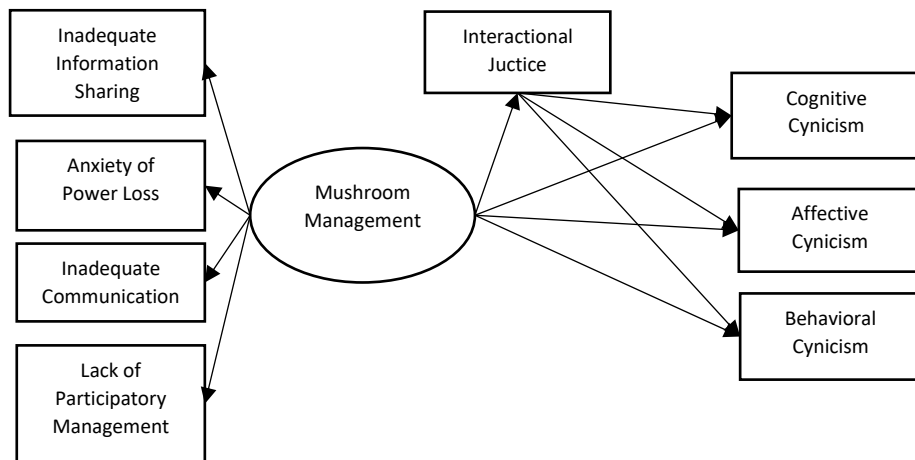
Inadequate Information Sharing

Anxiety of Power Loss

Inadequate Communication

Lack of Participatory Management

Mushroom Management

Interactional Juctice

Cognitive Cynicism

Affective Cynicism

Behavioral Cynicism